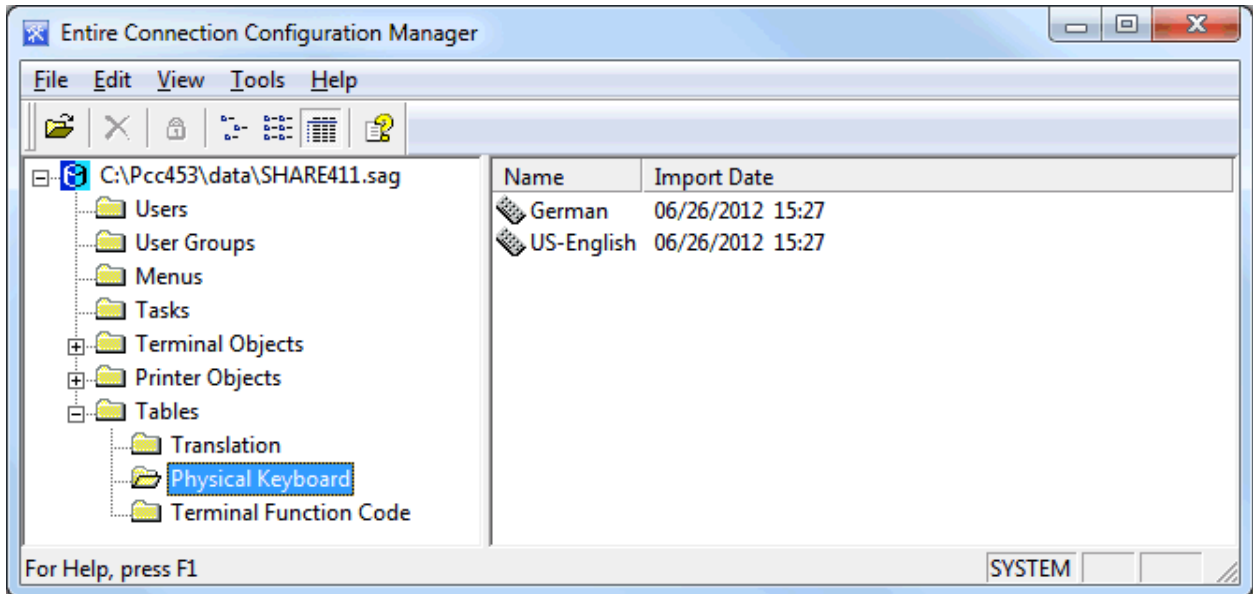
Entire Connection Configuration Manager

File Edit View Tools Help

C:\Pcc453\data\SHARE411.sag
Users
User Groups
Menus
Tasks
Terminal Objects
Printer Objects
Tables
Translation
Physical Keyboard
Terminal Function Code

| Name | Import Date |
|---|---|
| German | 06/26/2012 15:27 |
| US-English | 06/26/2012 15:27 |

For Help, press F1

SYSTEM